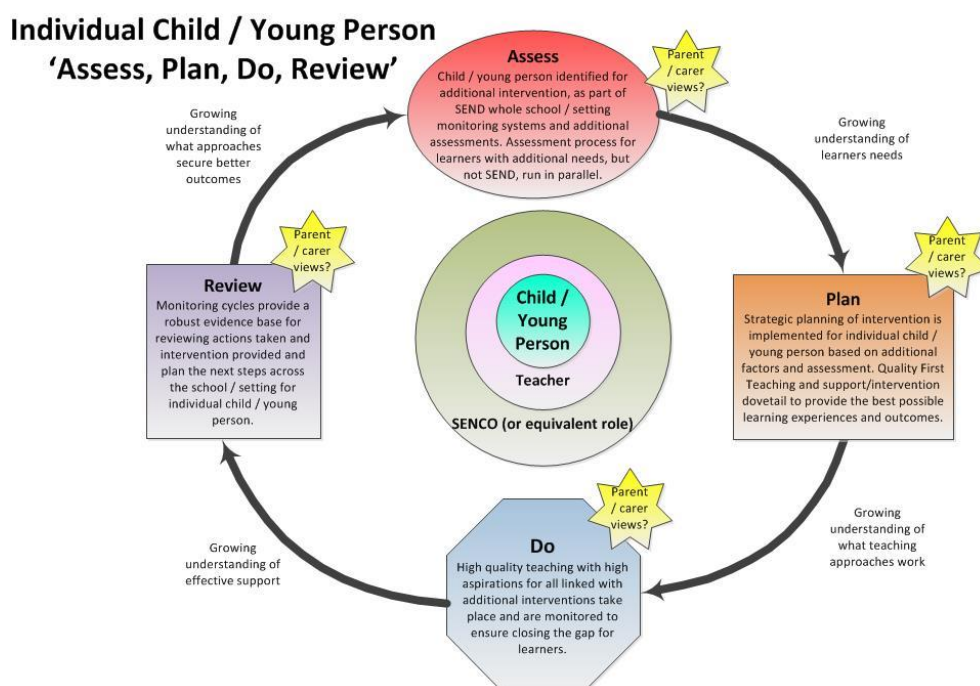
Individual Child / Young Person
'Assess, Plan, Do, Review'

Assess
Child / young person identified for additional intervention, as part of SEND whole school / setting monitoring systems and additional assessments. Assessment process for learners with additional needs, but not SEND, run in parallel.

Parent / carer views?

Growing understanding of learners needs

Parent / carer views?

Plan
Strategic planning of intervention is implemented for individual child / young person based on additional factors and assessment. Quality First Teaching and support/intervention dovetail to provide the best possible learning experiences and outcomes.

Growing understanding of what teaching approaches work

Parent / carer views?

Do
High quality teaching with high aspirations for all linked with additional interventions take place and are monitored to ensure closing the gap for learners.

Growing understanding of effective support

Parent / carer views?

Review
Monitoring cycles provide a robust evidence base for reviewing actions taken and intervention provided and plan the next steps across the school / setting for individual child / young person.

Growing understanding of what approaches secure better outcomes

Child / Young Person
Teacher
SENCO (or equivalent role)